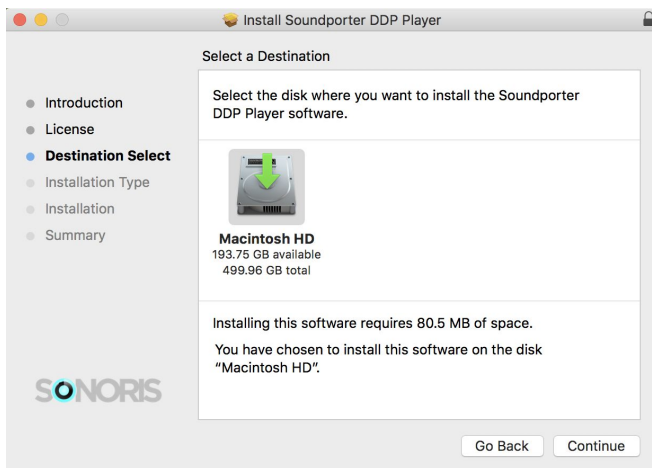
Install Soundporter DDP Player

Select a Destination

Introduction
License
Destination Select
Installation Type
Installation
Summary

Select the disk where you want to install the Soundporter DDP Player software.

Macintosh HD
193.75 GB available
499.96 GB total

Installing this software requires 80.5 MB of space.

You have chosen to install this software on the disk "Macintosh HD".

SONORIS

Go Back
Continue